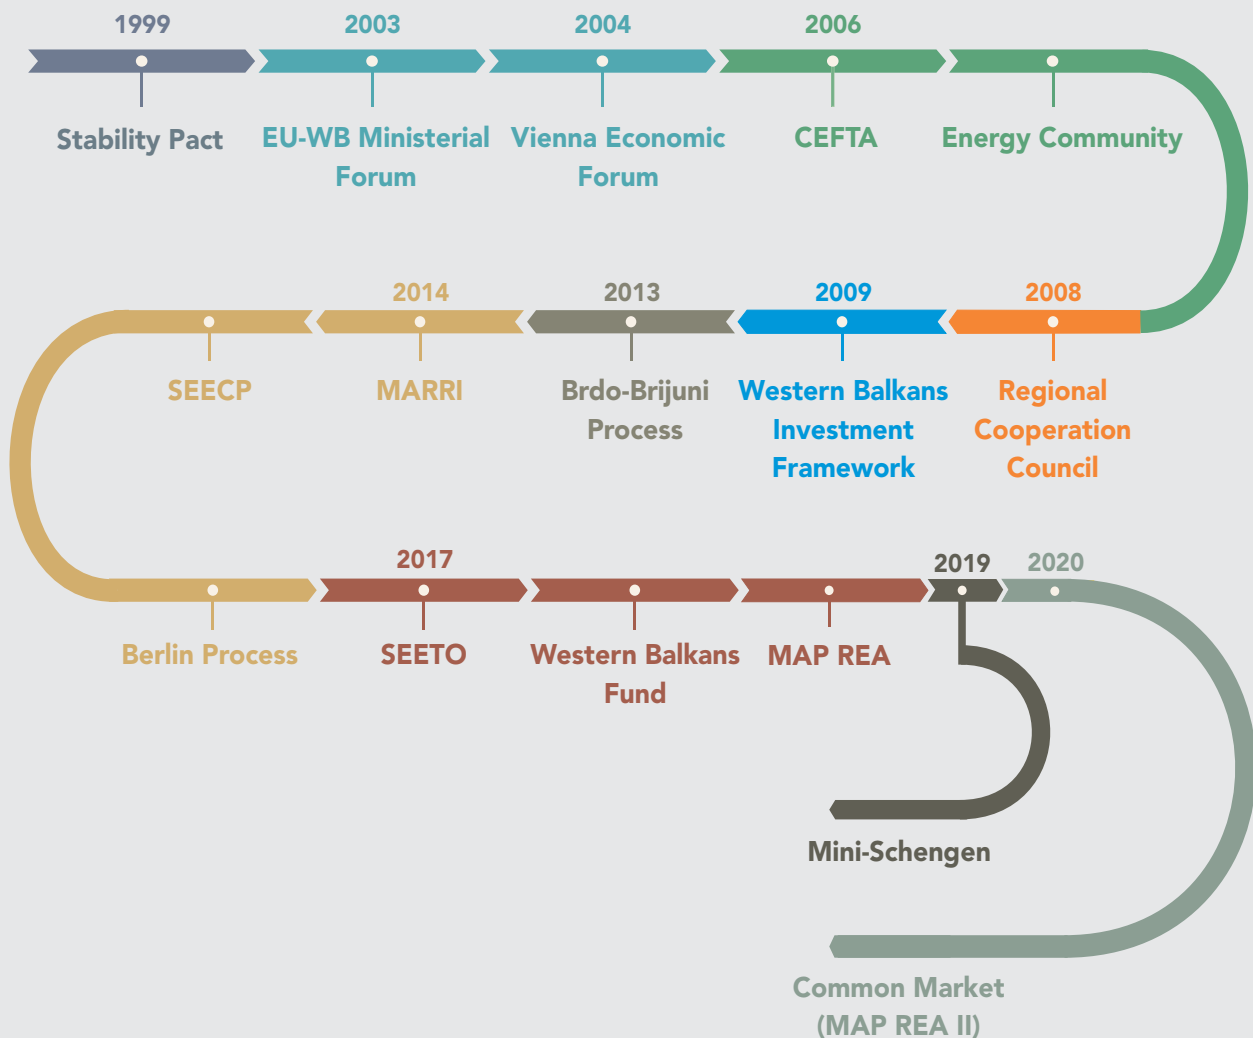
1999
Stability Pact

2003
EU-WB Ministerial Forum

2004
Vienna Economic Forum

2006
CEFTA

Energy Community

2008
Regional Cooperation Council

2009
Western Balkans Investment Framework

2013
Brdo-Brijuni Process

2014
MARRI

SEECP

Berlin Process

2017
SEETO

Western Balkans Fund

MAP REA

2019
Mini-Schengen

2020
Common Market (MAP REA II)